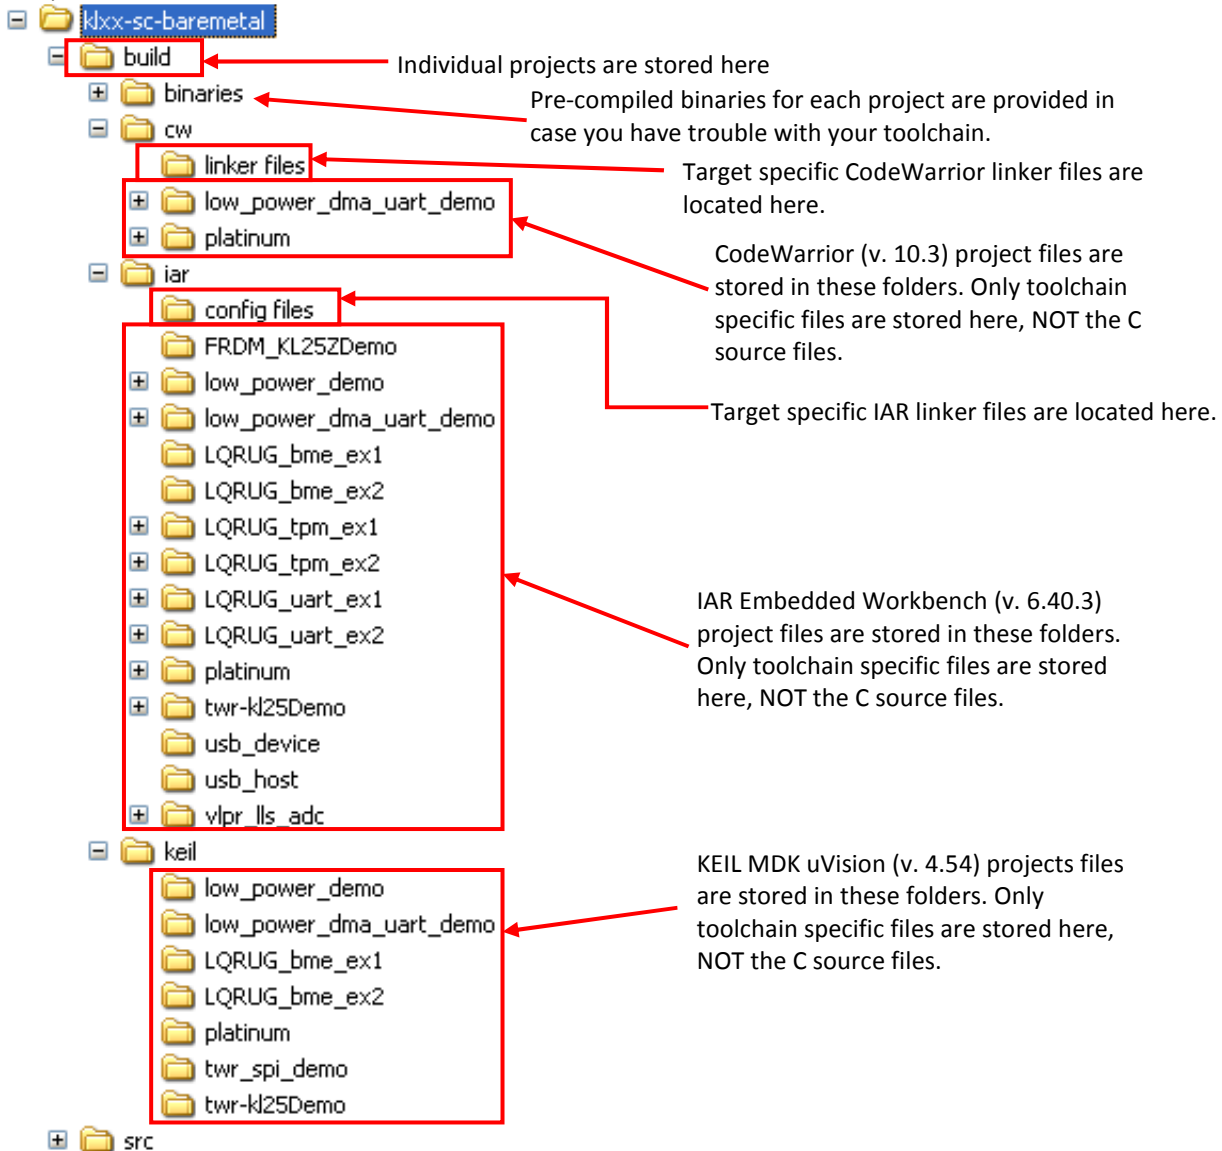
klxx-sc-baremetal
build
Individual projects are stored here
binaries
Pre-compiled binaries for each project are provided in case you have trouble with your toolchain.
cw
linker files
Target specific CodeWarrior linker files are located here.
low_power_dma_uart_demo
platinum
CodeWarrior (v. 10.3) project files are stored in these folders. Only toolchain specific files are stored here, NOT the C source files.
iar
config files
FRDM_KL25ZDemo
low_power_demo
Target specific IAR linker files are located here.
low_power_dma_uart_demo
LQRUG_bme_ex1
LQRUG_bme_ex2
LQRUG_tpm_ex1
LQRUG_tpm_ex2
LQRUG_uart_ex1
LQRUG_uart_ex2
platinum
twr-kl25Demo
usb_device
usb_host
vlpr_lls_adc
IAR Embedded Workbench (v. 6.40.3) project files are stored in these folders. Only toolchain specific files are stored here, NOT the C source files.
keil
low_power_demo
low_power_dma_uart_demo
LQRUG_bme_ex1
LQRUG_bme_ex2
platinum
twr_spi_demo
twr-kl25Demo
KEIL MDK uVision (v. 4.54) projects files are stored in these folders. Only toolchain specific files are stored here, NOT the C source files.
src